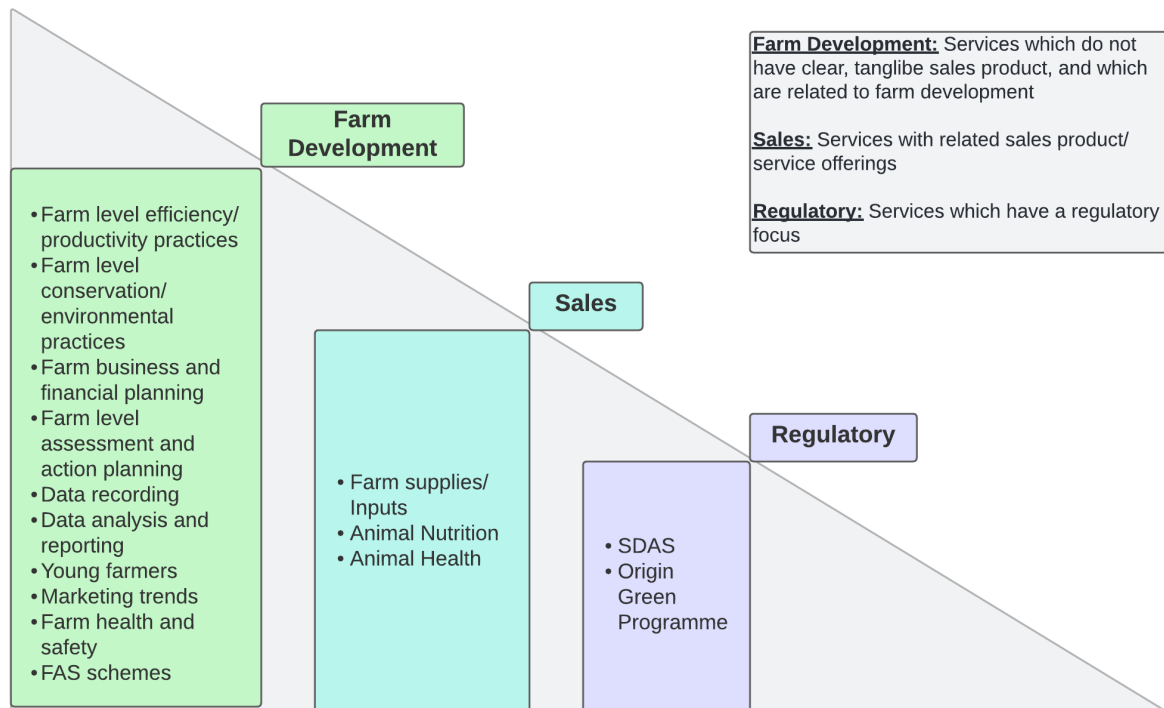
Farm Development: Services which do not have clear, tanglibe sales product, and which are related to farm development

Sales: Services with related sales product/ service offerings

Regulatory: Services which have a regulatory focus

Farm Development

- Farm level efficiency/ productivity practices
- Farm level conservation/ environmental practices
- Farm business and financial planning
- Farm level assessment and action planning
- Data recording
- Data analysis and reporting
- Young farmers
- Marketing trends
- Farm health and safety
- FAS schemes

Sales

- Farm supplies/ Inputs
- Animal Nutrition
- Animal Health

Regulatory

- SDAS
- Origin Green Programme